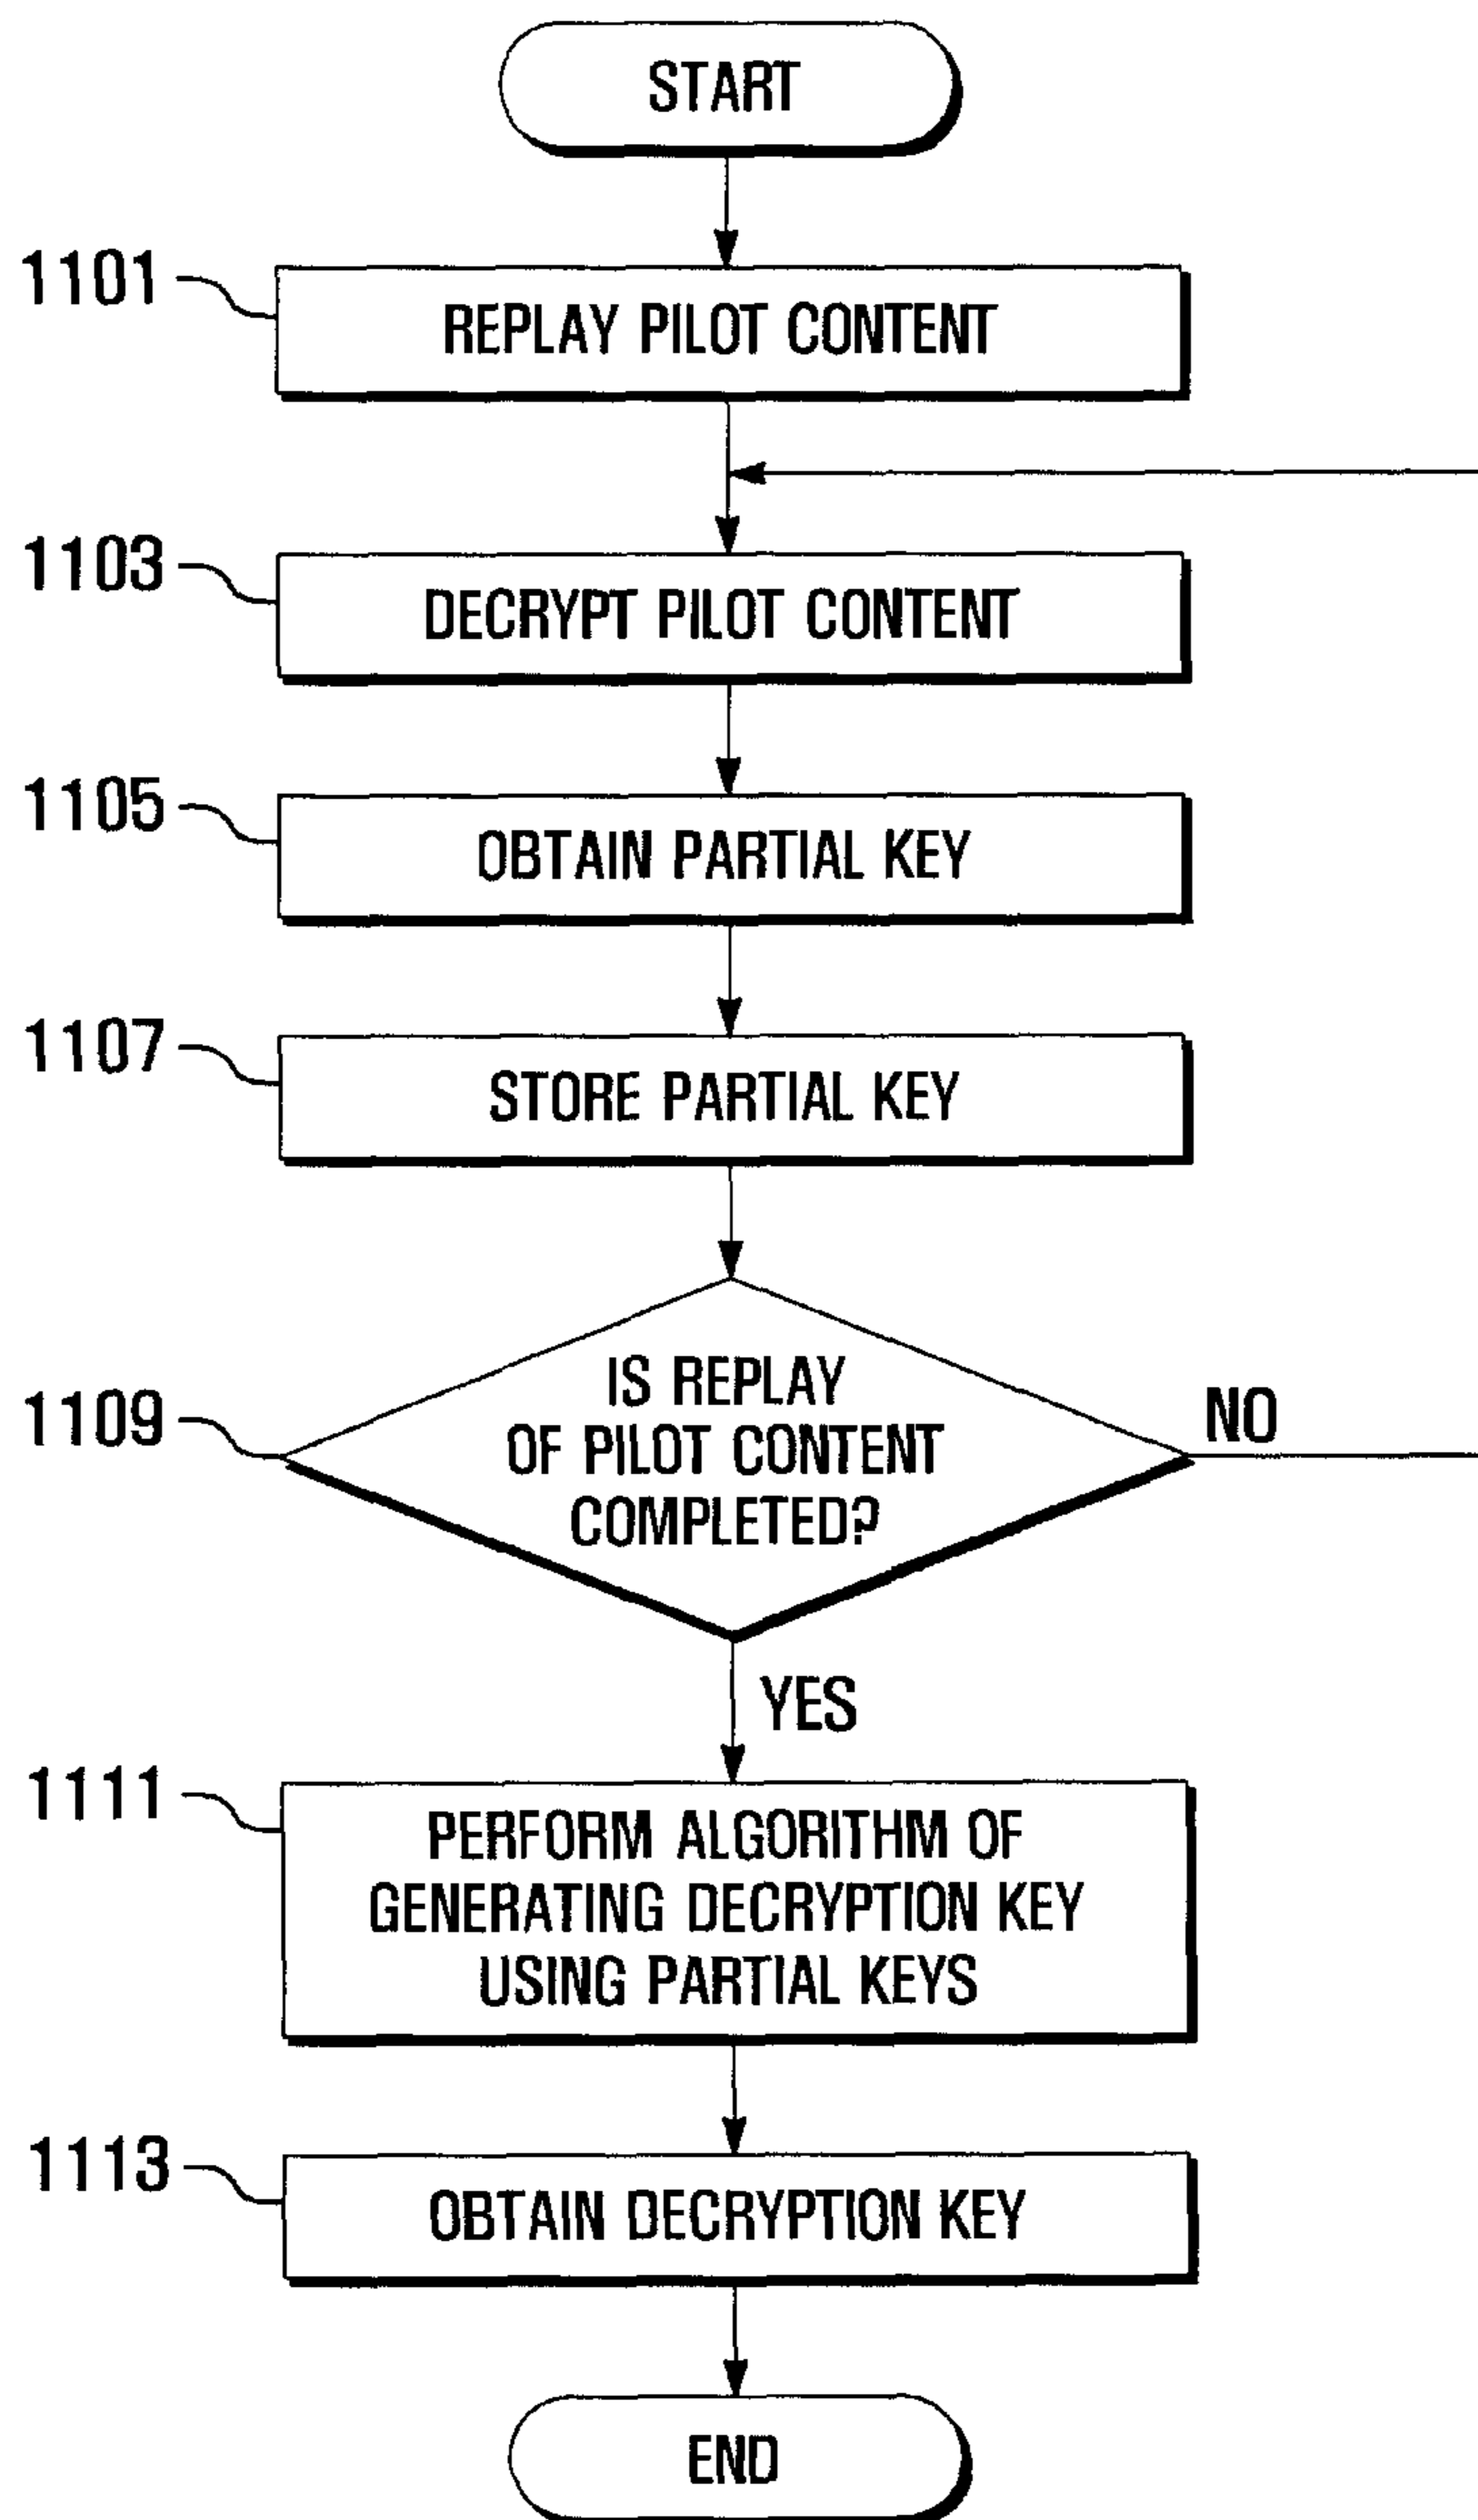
START

1101
REPLAY PILOT CONTENT

1103
DECRYPT PILOT CONTENT

1105
OBTAIN PARTIAL KEY

1107
STORE PARTIAL KEY

1109
IS REPLAY OF PILOT CONTENT COMPLETED?

NO

YES

1111
PERFORM ALGORITHM OF GENERATING DECRYPTION KEY USING PARTIAL KEYS

1113
OBTAIN DECRYPTION KEY

END